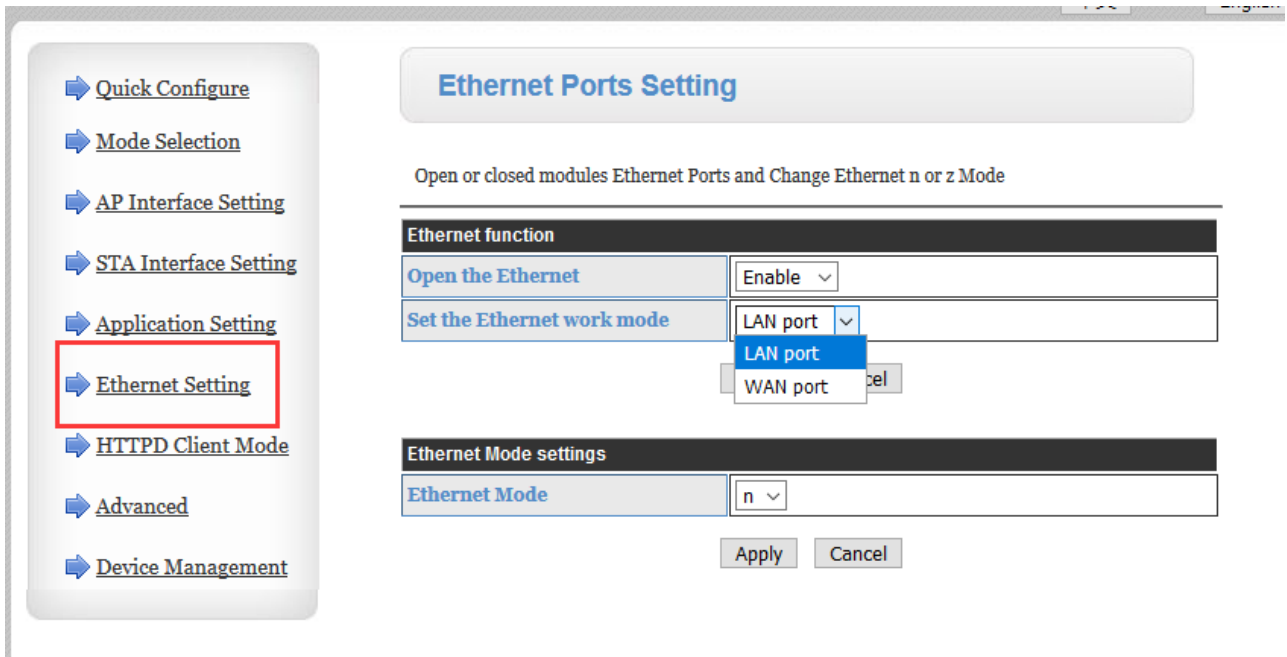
Quick Configure
Mode Selection
AP Interface Setting
STA Interface Setting
Application Setting
Ethernet Setting
HTTPD Client Mode
Advanced
Device Management

Ethernet Ports Setting

Open or closed modules Ethernet Ports and Change Ethernet n or z Mode

| Ethernet function | |
|---|---|
| Open the Ethernet | Enable |
| Set the Ethernet work mode | LAN port |

LAN port
WAN port

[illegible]cel

| Ethernet Mode settings | |
|---|---|
| Ethernet Mode | n |

Apply Cancel